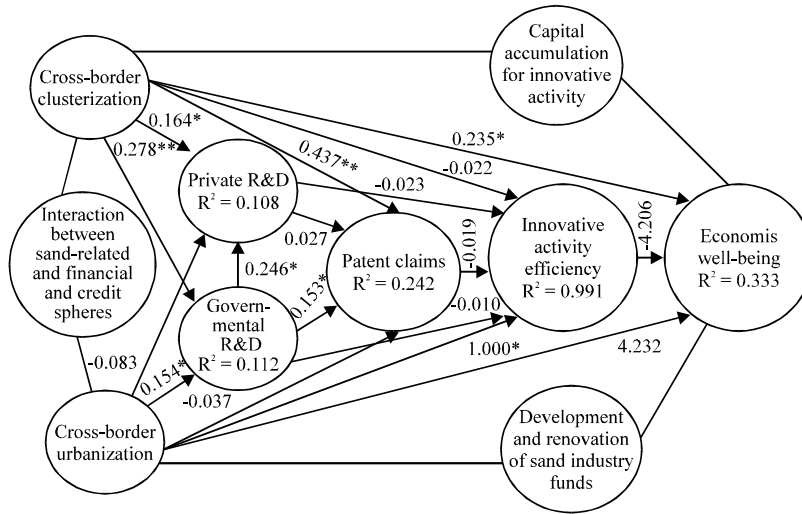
Cross-border clusterization

Capital accumulation for innovative activity

0.164*

0.278**

0.437**

0.235*

-0.022

Private R&D $R^2 = 0.108$

-0.023

Interaction between sand-related and financial and credit spheres

0.027

Patent claims $R^2 = 0.242$

-0.019

Innovative activity efficiency $R^2 = 0.991$

-4.206

Economis well-being $R^2 = 0.333$

0.246*

0.153*

Govern-mental R&D $R^2 = 0.112$

-0.010

-0.083

0.154*

1.000*

4.232

-0.037

Cross-border urbanization

Development and renovation of sand industry funds